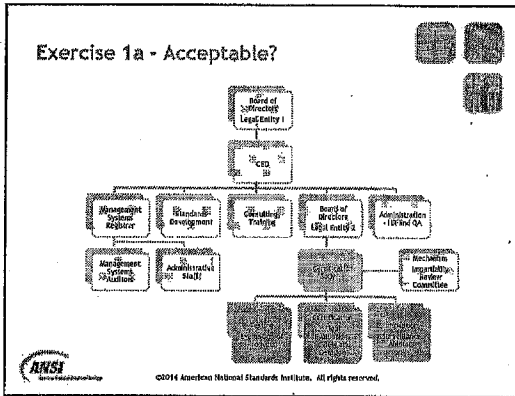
Exercise 1a - Acceptable?

Board of Directors Legal Entity 1

CEO

Management Systems Registrar

Standards Development

Consulting Training

Board of Directors Legal Entity 2

Administration - HR and QA

Management Systems Auditors

Administrative Staff

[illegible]

Mechanism Impartiality Review Committee

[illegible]

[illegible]

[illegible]

ANSI

©2014 American National Standards Institute. All rights reserved.